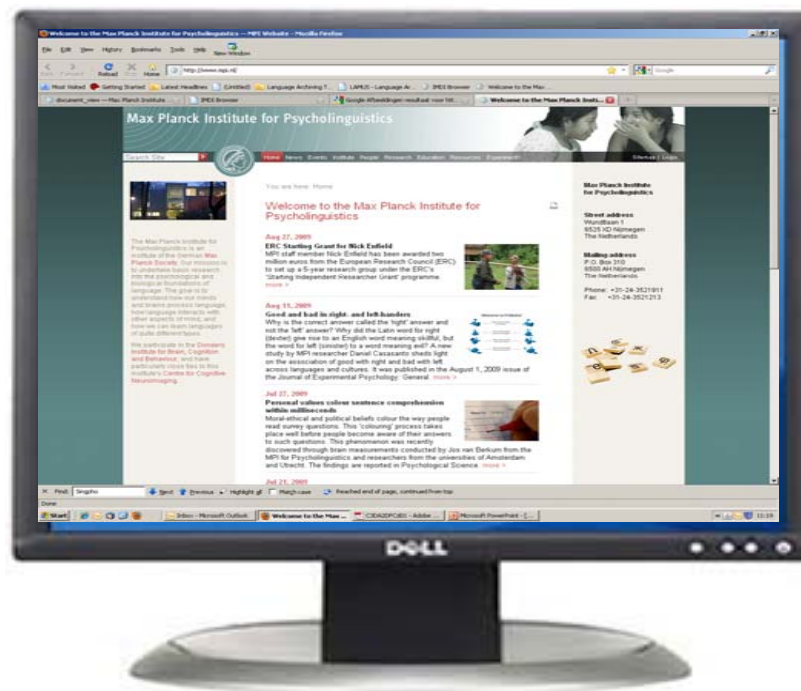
Welcome to the Max Planck Institute for Psycholinguistics — MPI Website - Mozilla Firefox

File Edit View History Bookmarks Tools Help New Window

Back Forward Reload Stop Home http://www.mpi.nl Google

Most Visited Getting Started Latest Headlines (Untitled) Language Archiving T... LAMUS - Language Ar... IMDI Browser Welcome to the Max...

document_view — Max Planck Institute IMDI Browser Google Afbeeldingen resultaat voor htt... Welcome to the Max Planck Insti...

Max Planck Institute for Psycholinguistics

Search Site

Home News Events Institute People Research Education Resources Experiments

Sitemap | Login

You are here: Home

Welcome to the Max Planck Institute for Psycholinguistics

Aug 27, 2009
ERC Starting Grant for Nick Enfield
MPI staff member Nick Enfield has been awarded two million euros from the European Research Council (ERC) to set up a 5-year research group under the ERC's 'Starting Independent Researcher Grant' programme.
more >

Aug 11, 2009
Good and bad in right- and left-handers
Why is the correct answer called the 'right' answer and not the 'left' answer? Why did the Latin word for right (dexter) give rise to an English word meaning skillful, but the word for left (sinister) to a word meaning evil? A new study by MPI researcher Daniel Casasanto sheds light on the association of good with right and bad with left across languages and cultures. It was published in the August 1, 2009 issue of the Journal of Experimental Psychology: General. more >

Jul 27, 2009
Personal values colour sentence comprehension within milliseconds
Moral-ethical and political beliefs colour the way people read survey questions. This 'colouring' process takes place well before people become aware of their answers to such questions. This phenomenon was recently discovered through brain measurements conducted by Jos van Berkum from the MPI for Psycholinguistics and researchers from the universities of Amsterdam and Utrecht. The findings are reported in Psychological Science. more >

Jul 21, 2009

The Max Planck Institute for Psycholinguistics is an institute of the German Max Planck Society. Our mission is to undertake basic research into the psychological and biological foundations of language. The goal is to understand how our minds and brains process language, how language interacts with other aspects of mind, and how we can learn languages of quite different types.

We participate in the Donders Institute for Brain, Cognition and Behaviour, and have particularly close ties to this institute's Centre for Cognitive Neuroimaging.

Max Planck Institute for Psycholinguistics

Street address
Wundtlaan 1
6525 XD Nijmegen
The Netherlands

Mailing address
P.O. Box 310
6500 AH Nijmegen
The Netherlands

Phone: +31-24-3521911
Fax: +31-24-3521213

Find: Singpho Next Previous Highlight all Match case Reached end of page, continued from top

Done

Start Inbox - Microsoft Outlook Welcome to the Max ... C3DADPC@D - Adobe ... Microsoft PowerPoint - [...

DELL